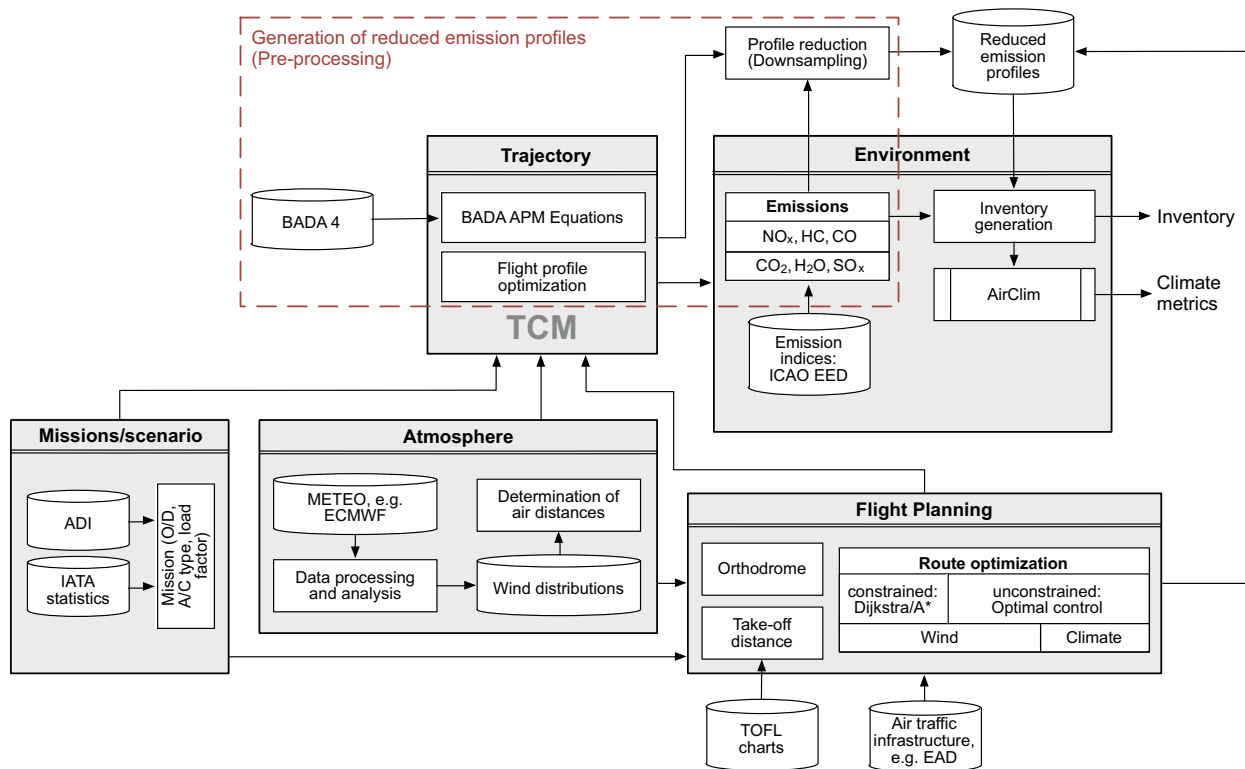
Generation of reduced emission profiles
(Pre-processing)

Profile reduction
(Downsampling)

Reduced emission profiles

Trajectory

BADA 4

BADA APM Equations

Flight profile optimization

TCM

Environment

Emissions

NO$_x$, HC, CO

CO$_2$, H$_2$O, SO$_x$

Inventory generation

Inventory

AirClim

Climate metrics

Emission indices: ICAO EED

Missions/scenario

ADI

IATA statistics

Mission (O/D, A/C type, load factor)

Atmosphere

METEO, e.g. ECMWF

Determination of air distances

Data processing and analysis

Wind distributions

Flight Planning

Orthodrome

Route optimization

constrained: Dijkstra/A*

unconstrained: Optimal control

Wind

Climate

Take-off distance

TOFL charts

Air traffic infrastructure, e.g. EAD